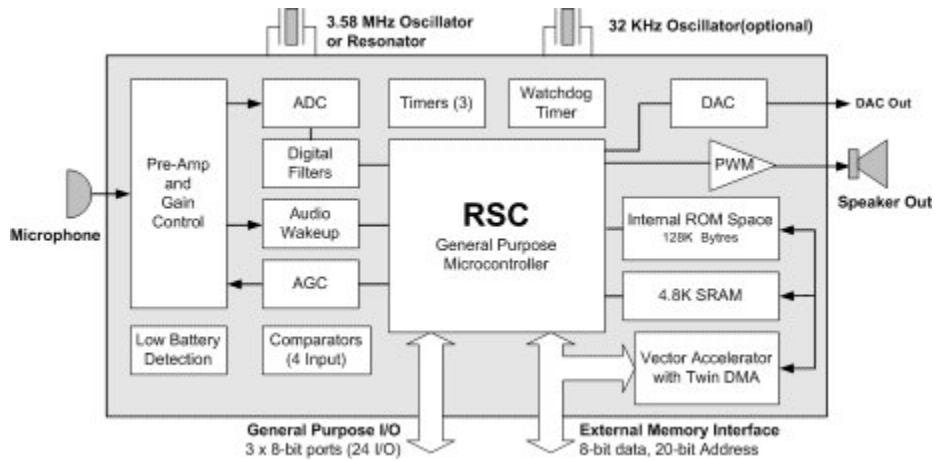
3.58 MHz Oscillator or Resonator

32 KHz Oscillator(optional)

Pre-Amp and Gain Control

ADC

Timers (3)

Watchdog Timer

DAC

DAC Out

Digital Filters

PWM

Speaker Out

Microphone

Audio Wakeup

RSC

General Purpose Microcontroller

Internal ROM Space 128K Bytres

AGC

4.8K SRAM

Low Battery Detection

Comparators (4 Input)

Vector Accelerator with Twin DMA

General Purpose I/O
3 x 8-bit ports (24 I/O)

External Memory Interface
8-bit data, 20-bit Address